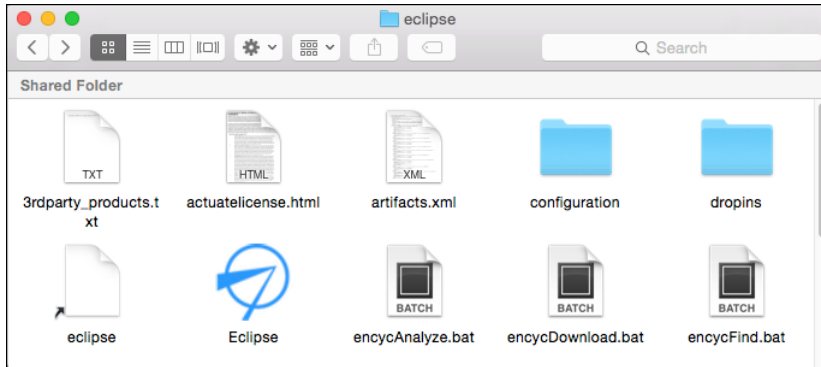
eclipse

Search

Shared Folder

TXT
3rdparty_products.txt

HTML
actuatelicense.html

XML
artifacts.xml

configuration

dropins

eclipse

Eclipse

BATCH
encycAnalyze.bat

BATCH
encycDownload.bat

BATCH
encycFind.bat